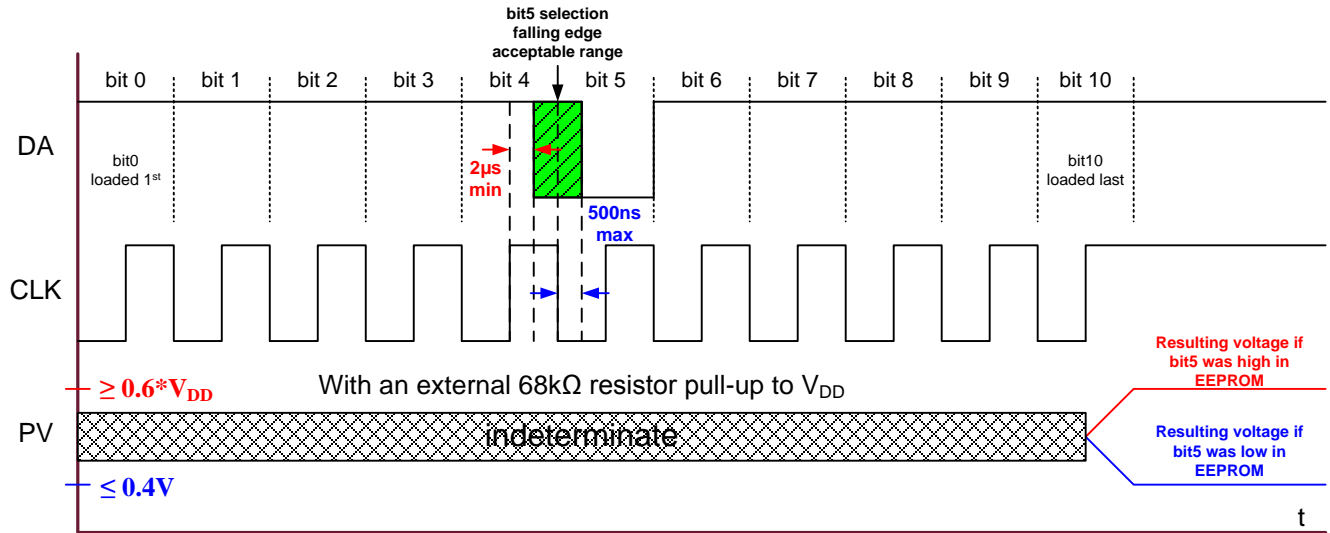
bit5 selection
falling edge
acceptable range

bit 0 bit 1 bit 2 bit 3 bit 4 bit 5 bit 6 bit 7 bit 8 bit 9 bit 10

DA

bit0
loaded 1$^{st}$

2µs
min

500ns
max

bit10
loaded last

CLK

Resulting voltage if bit5 was high in EEPROM

$\geq 0.6*V_{DD}$

With an external 68kΩ resistor pull-up to $V_{DD}$

PV

indeterminate

Resulting voltage if bit5 was low in EEPROM

$\leq 0.4V$

t